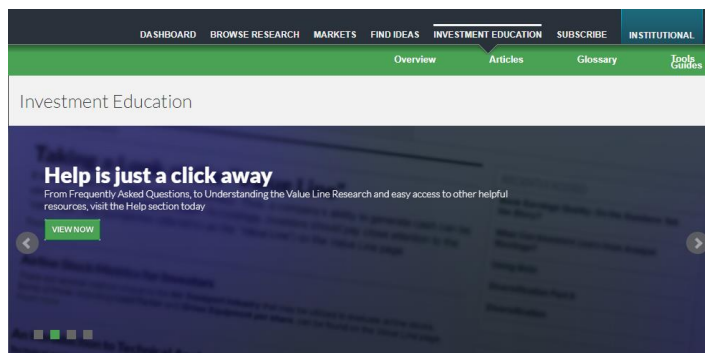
DASHBOARD BROWSE RESEARCH MARKETS FIND IDEAS INVESTMENT EDUCATION SUBSCRIBE INSTITUTIONAL

Overview Articles Glossary Tools Guides

Investment Education

Help is just a click away

From Frequently Asked Questions, to Understanding the Value Line Research and easy access to other helpful resources, visit the Help section today

VIEW NOW